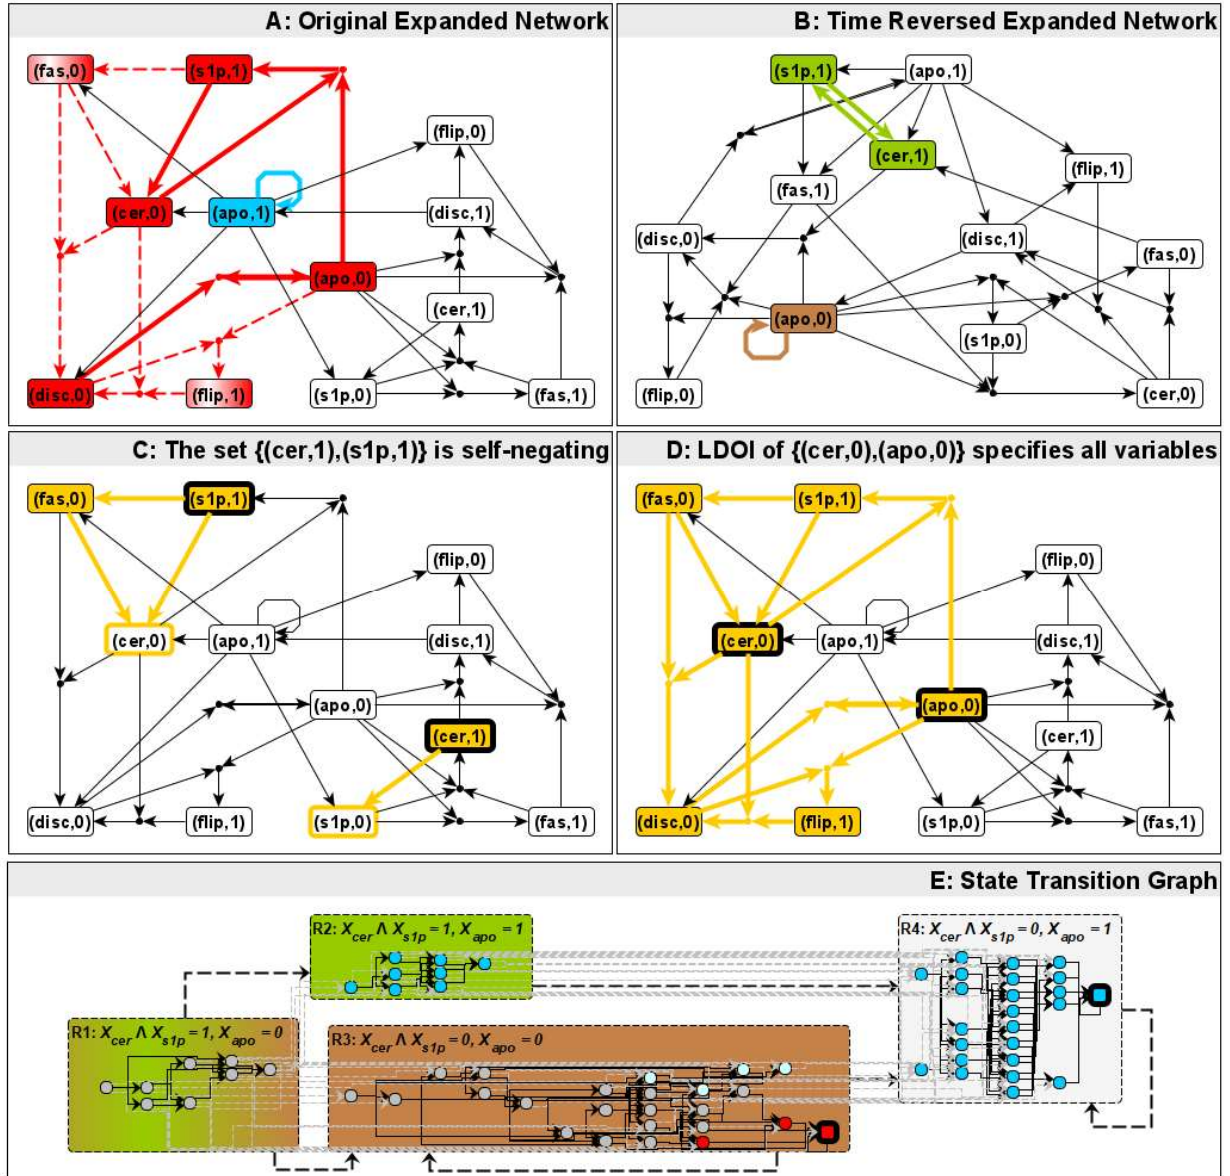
A: Original Expanded Network

(fas,0)
(s1p,1)
(flip,0)
(cer,0)
(apo,1)
(disc,1)
(apo,0)
(cer,1)
(disc,0)
(flip,1)
(s1p,0)
(fas,1)

B: Time Reversed Expanded Network

(s1p,1)
(apo,1)
(cer,1)
(flip,1)
(fas,1)
(disc,0)
(disc,1)
(fas,0)
(apo,0)
(s1p,0)
(flip,0)
(cer,0)

C: The set {(cer,1),(s1p,1)} is self-negating

(fas,0)
(s1p,1)
(flip,0)
(cer,0)
(apo,1)
(disc,1)
(apo,0)
(cer,1)
(disc,0)
(flip,1)
(s1p,0)
(fas,1)

D: LDOI of {(cer,0),(apo,0)} specifies all variables

(fas,0)
(s1p,1)
(flip,0)
(cer,0)
(apo,1)
(disc,1)
(apo,0)
(cer,1)
(disc,0)
(flip,1)
(s1p,0)
(fas,1)

E: State Transition Graph

R2: $X_{cer} \wedge X_{s1p} = 1, X_{apo} = 1$

R4: $X_{cer} \wedge X_{s1p} = 0, X_{apo} = 1$

R1: $X_{cer} \wedge X_{s1p} = 1, X_{apo} = 0$

R3: $X_{cer} \wedge X_{s1p} = 0, X_{apo} = 0$